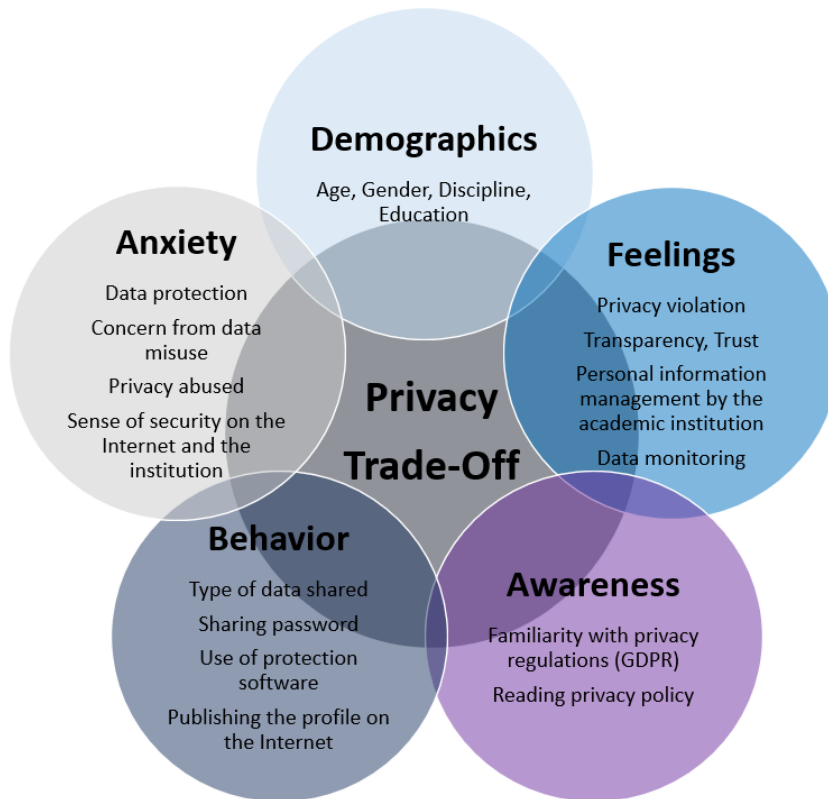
Demographics

Age, Gender, Discipline, Education

Anxiety

Data protection

Concern from data misuse

Privacy abused

Sense of security on the Internet and the institution

Feelings

Privacy violation

Transparency, Trust

Personal information management by the academic institution

Data monitoring

Privacy Trade-Off

Behavior

Type of data shared

Sharing password

Use of protection software

Publishing the profile on the Internet

Awareness

Familiarity with privacy regulations (GDPR)

Reading privacy policy